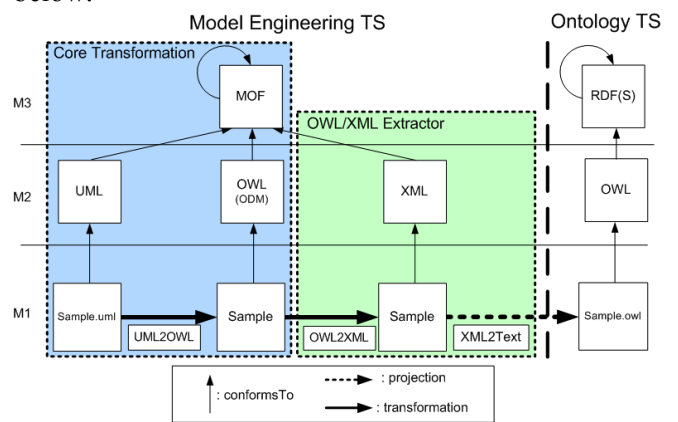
Model Engineering TS

Ontology TS

Core Transformation

MOF

RDF(S)

OWL/XML Extractor

M3

M2

UML

OWL (ODM)

XML

OWL

M1

Sample.uml

Sample

Sample

Sample.owl

UML2OWL

OWL2XML

XML2Text

: conformsTo

: projection

: transformation